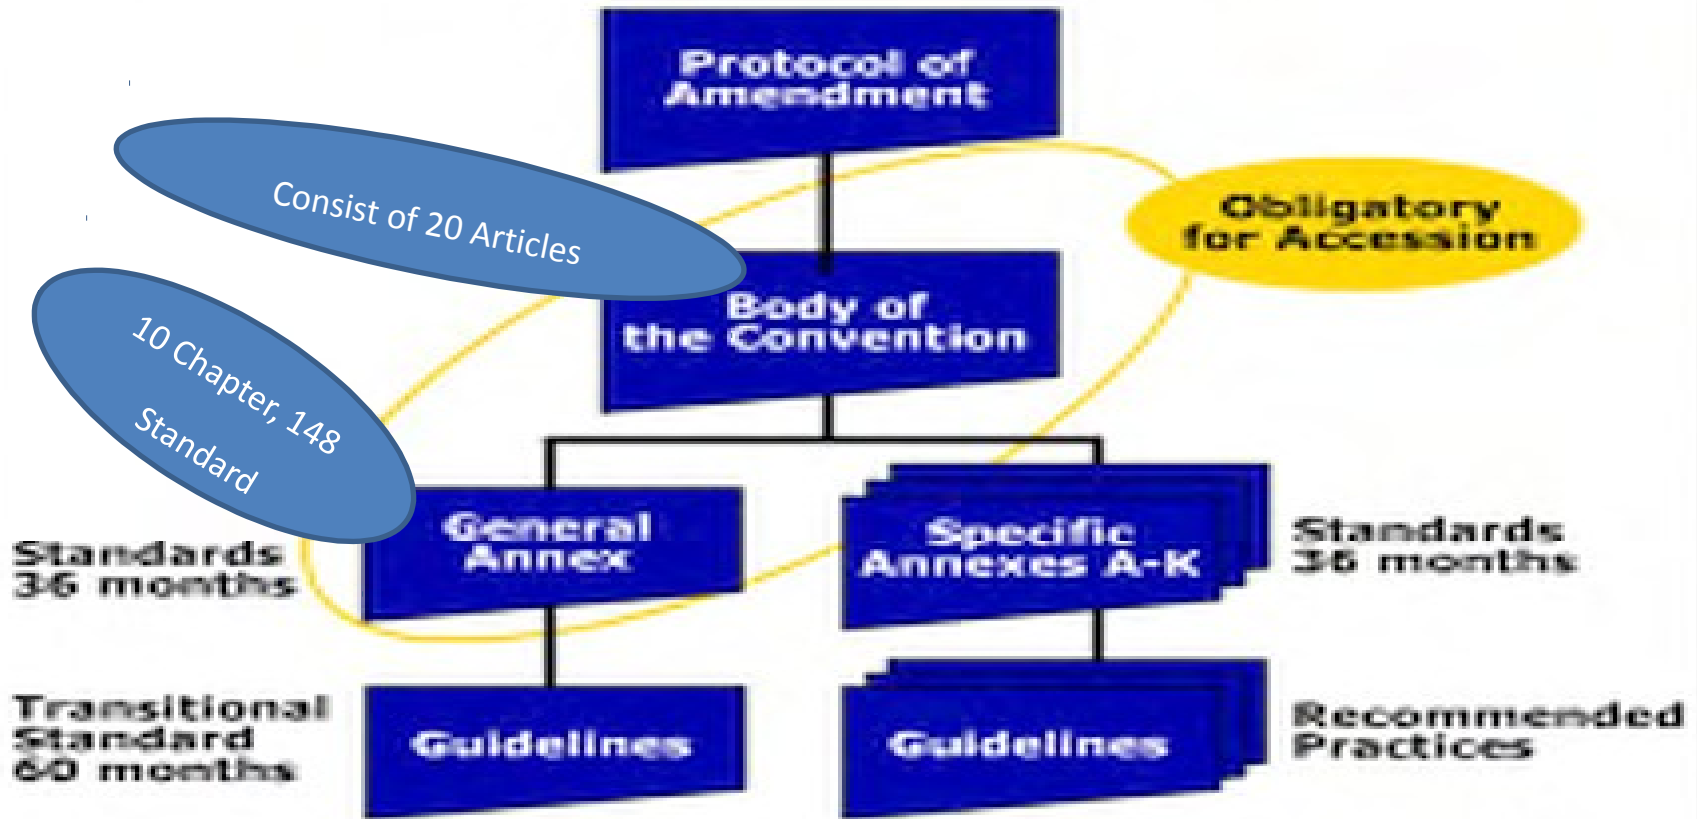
Protocol of Amendment

Consist of 20 Articles

Obligatory for Accession

Body of the Convention

10 Chapter, 148 Standard

General Annex

Specific Annexes A-K

Standards 36 months

Standards 36 months

Transitional Standard 60 months

Guidelines

Guidelines

Recommended Practices